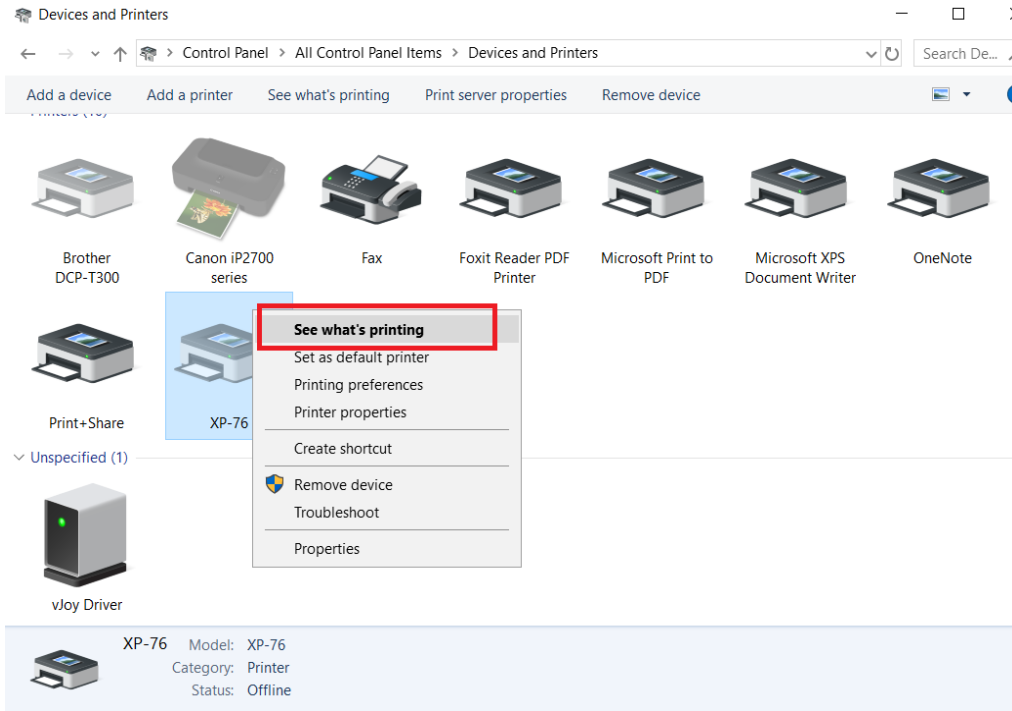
Devices and Printers

Control Panel > All Control Panel Items > Devices and Printers

Search De...

Add a device   Add a printer   See what's printing   Print server properties   Remove device

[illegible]

Brother DCP-T300

Canon iP2700 series

Fax

Foxit Reader PDF Printer

Microsoft Print to PDF

Microsoft XPS Document Writer

OneNote

Print+Share

XP-76

See what's printing
Set as default printer
Printing preferences
Printer properties
Create shortcut
Remove device
Troubleshoot
Properties

Unspecified (1)

vJoy Driver

XP-76   Model: XP-76
Category: Printer
Status: Offline